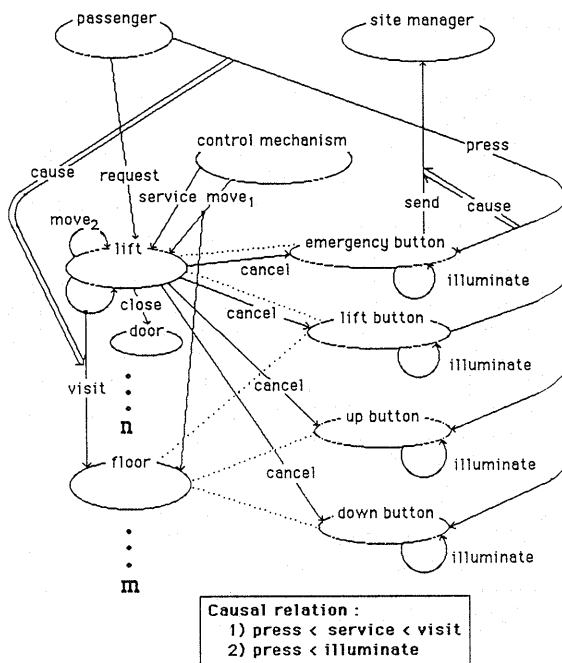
passenger

site manager

cause

request

control mechanism

press

service move$_1$

send

cause

move$_2$

lift

emergency button

cancel

illuminate

close

cancel

door

lift button

illuminate

visit

cancel

n

up button

illuminate

floor

cancel

down button

illuminate

m

Causal relation :
1) press < service < visit
2) press < illuminate